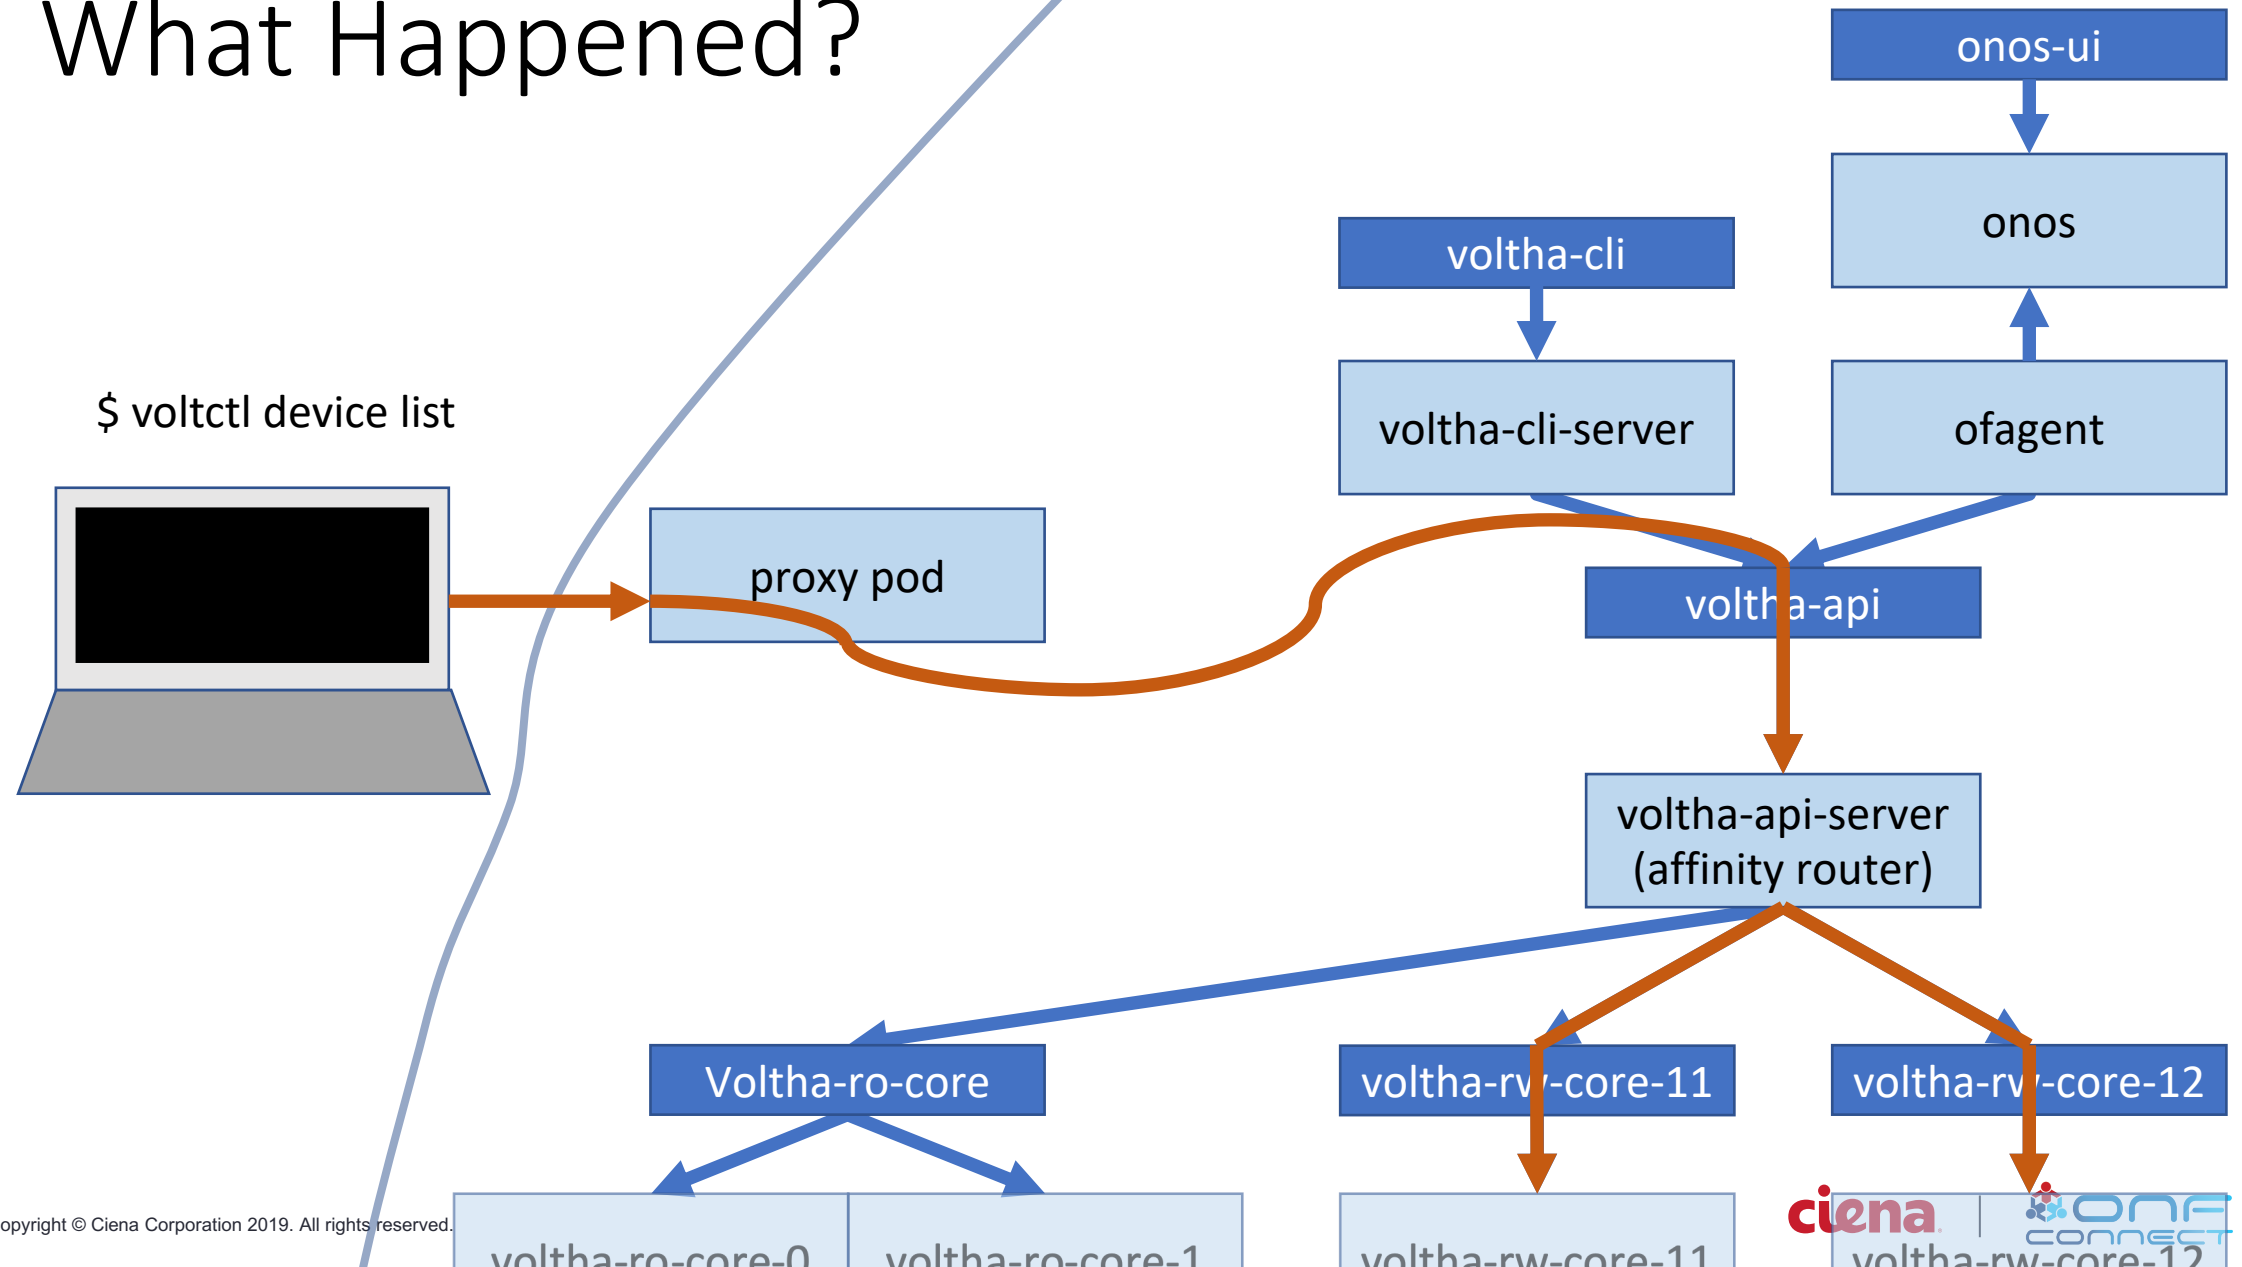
What Happened?

onos-ui

onos

voltha-cli

voltha-cli-server

ofagent

$ voltctl device list

proxy pod

voltha-api

voltha-api-server (affinity router)

Voltha-ro-core

voltha-rw-core-11

voltha-rw-core-12

voltha-ro-core-0

voltha-ro-core-1

voltha-rw-core-11

voltha-rw-core-12

opyright © Ciena Corporation 2019. All rights reserved.

ciena

ONF CONNECT